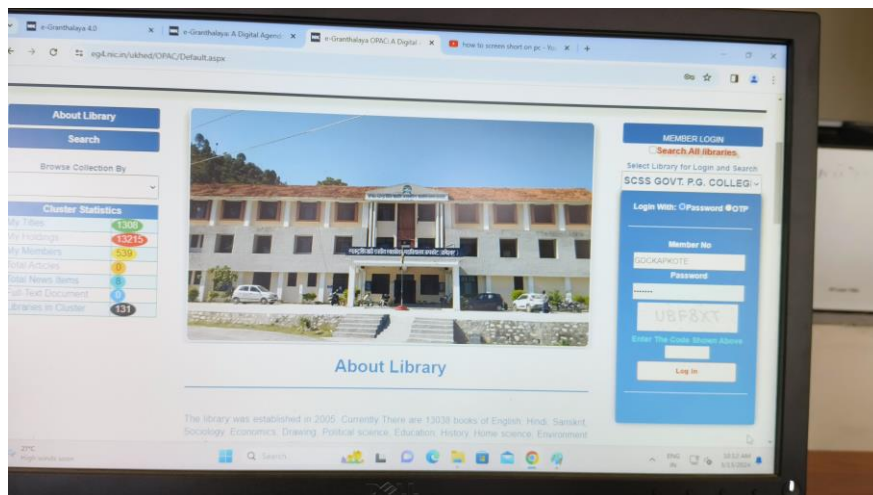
e-Granthalaya 4.0 ×
e-Granthalaya: A Digital Agenc ×
e-Granthalaya OPAC: A Digital ×
how to screen short on pc - You ×
+

eg4.nic.in/ukhed/OPAC/Default.aspx

About Library
Search
Browse Collection By

Cluster Statistics
My Titles 1308
My Holdings 13215
My Members 539
Total Articles 0
Total News Items 0
Full Text Document 0
Libraries In Cluster 131

About Library

The library was established in 2005. Currently There are 13038 books of English, Hindi, Sanskrit, Sociology, Economics, Drawing, Political science, Education, History, Home science, Environment

MEMBER LOGIN
Search All libraries
Select Library for Login and Search
SCSS GOVT. P.G. COLLEGI
Login With: Password OTP
Member No
GDCKAPKOTE
Password
•••••••
UBF8XT
Enter The Code Shown Above
Log In

27°C
Search
ENG IN